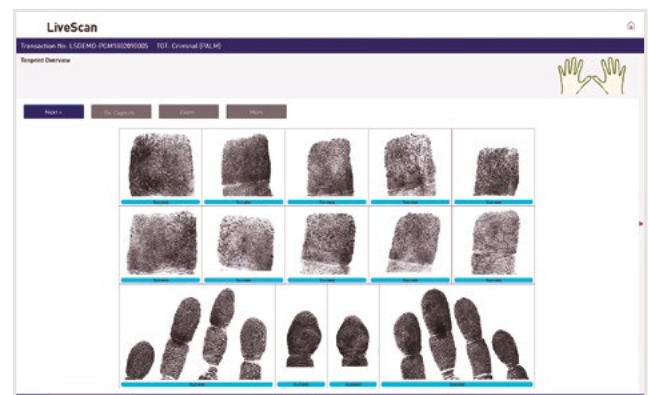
LiveScan

Transaction No: LSDEMO-PCM5020910005 TOT: Criminal (PALM)

Tenprint Overview

Next »

Re-Capture

Zoom

More

Success

Success

Success

Success

Success

Success

Success

Success

Success

Success

Success

Success

Success

Success